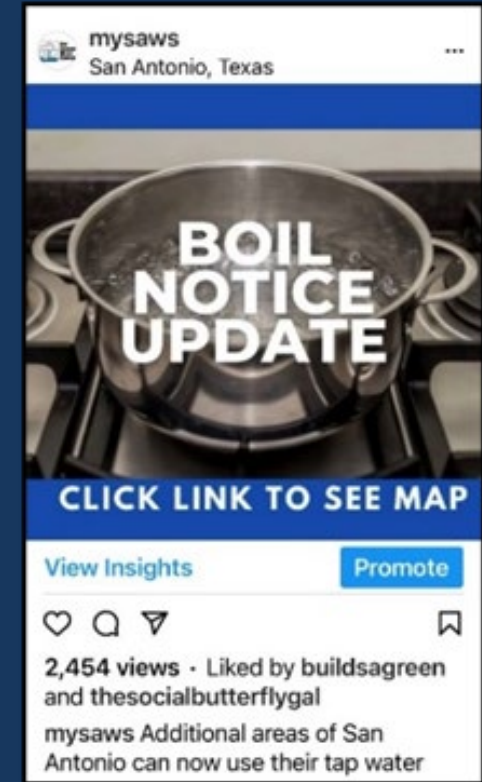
mysaws
San Antonio, Texas

...

BOIL NOTICE UPDATE

CLICK LINK TO SEE MAP

View Insights

Promote

2,454 views · Liked by buildsagreen and thesocialbutterflygal

mysaws Additional areas of San Antonio can now use their tap water